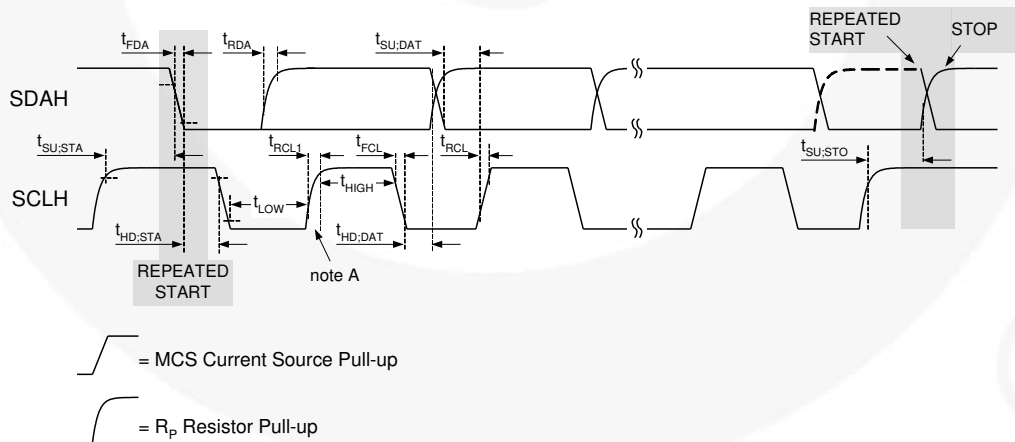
REPEATED START

STOP

$t_{FDA}$

$t_{RDA}$

$t_{SU;DAT}$

SDAH

$t_{SU;STA}$

$t_{RCL1}$

$t_{FCL}$

$t_{RCL}$

$t_{SU;STO}$

$t_{HIGH}$

SCLH

$t_{LOW}$

$t_{HD;STA}$

$t_{HD;DAT}$

REPEATED START

note A

= MCS Current Source Pull-up

= $R_P$ Resistor Pull-up